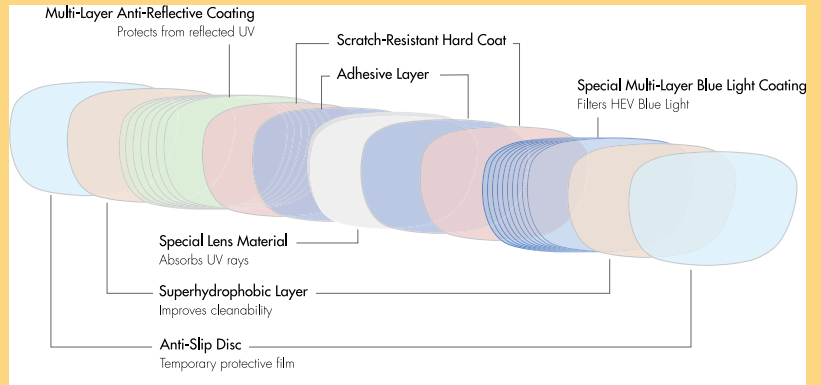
Multi-Layer Anti-Reflective Coating
Protects from reflected UV

Scratch-Resistant Hard Coat

Adhesive Layer

Special Multi-Layer Blue Light Coating
Filters HEV Blue Light

Special Lens Material
Absorbs UV rays

Superhydrophobic Layer
Improves cleanability

Anti-Slip Disc
Temporary protective film